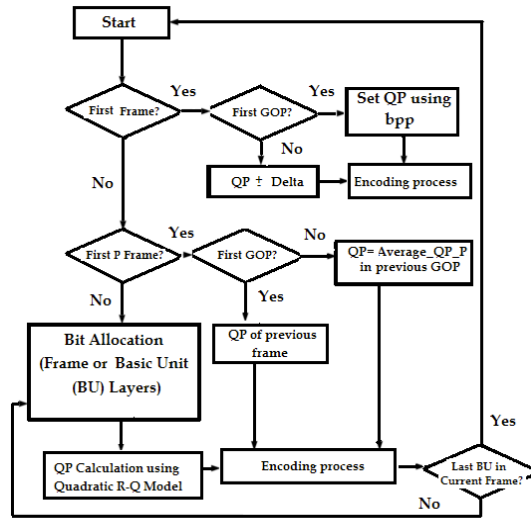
Start

First Frame?

Yes

First GOP?

Yes

Set QP using bpp

No

QP $\pm$ Delta

Encoding process

No

First P Frame?

Yes

First GOP?

No

QP= Average_QP_P in previous GOP

No

Yes

Bit Allocation (Frame or Basic Unit (BU) Layers)

QP of previous frame

Yes

QP Calculation using Quadratic R-Q Model

Encoding process

Last BU in Current Frame?

No